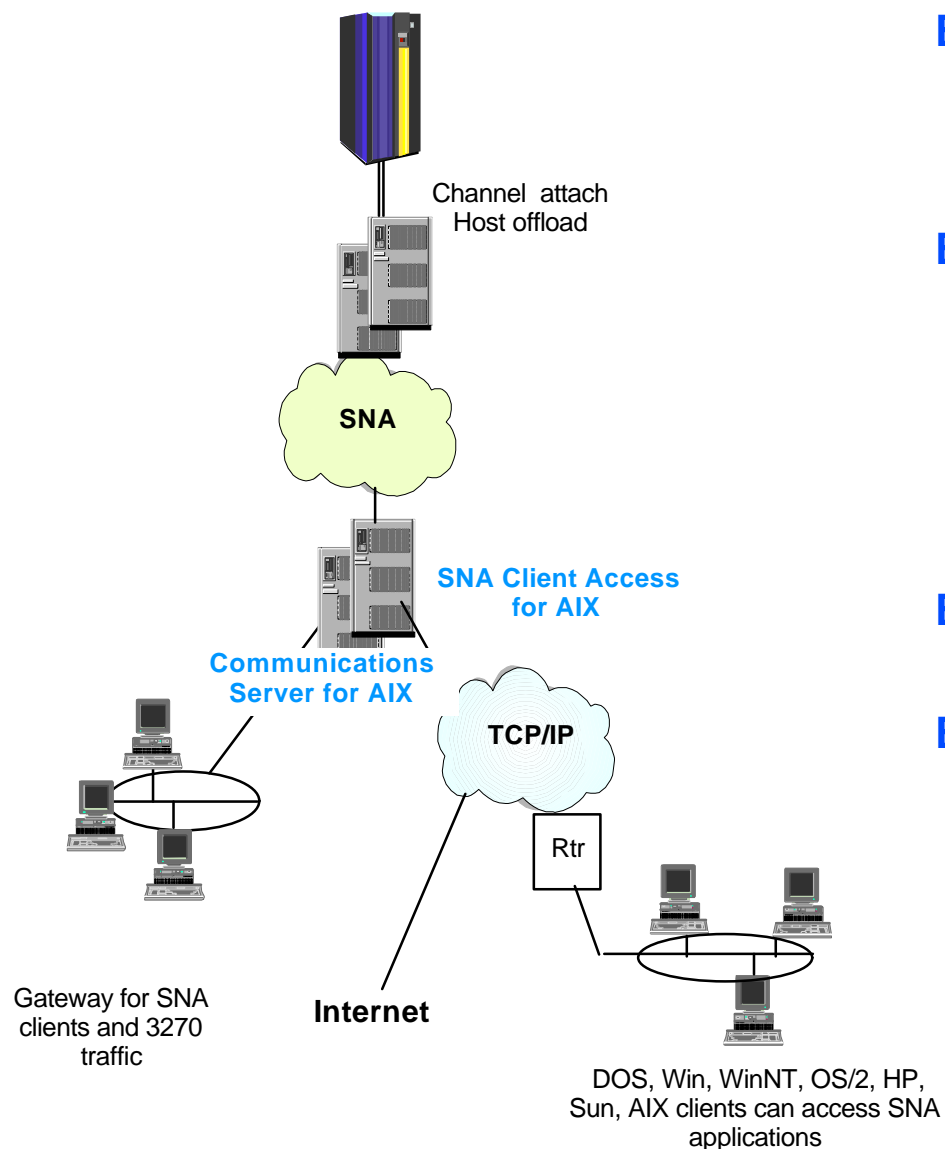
Channel attach
Host offload

SNA

SNA Client Access for AIX

Communications Server for AIX

TCP/IP

Rtr

Gateway for SNA clients and 3270 traffic

Internet

DOS, Win, WinNT, OS/2, HP, Sun, AIX clients can access SNA applications